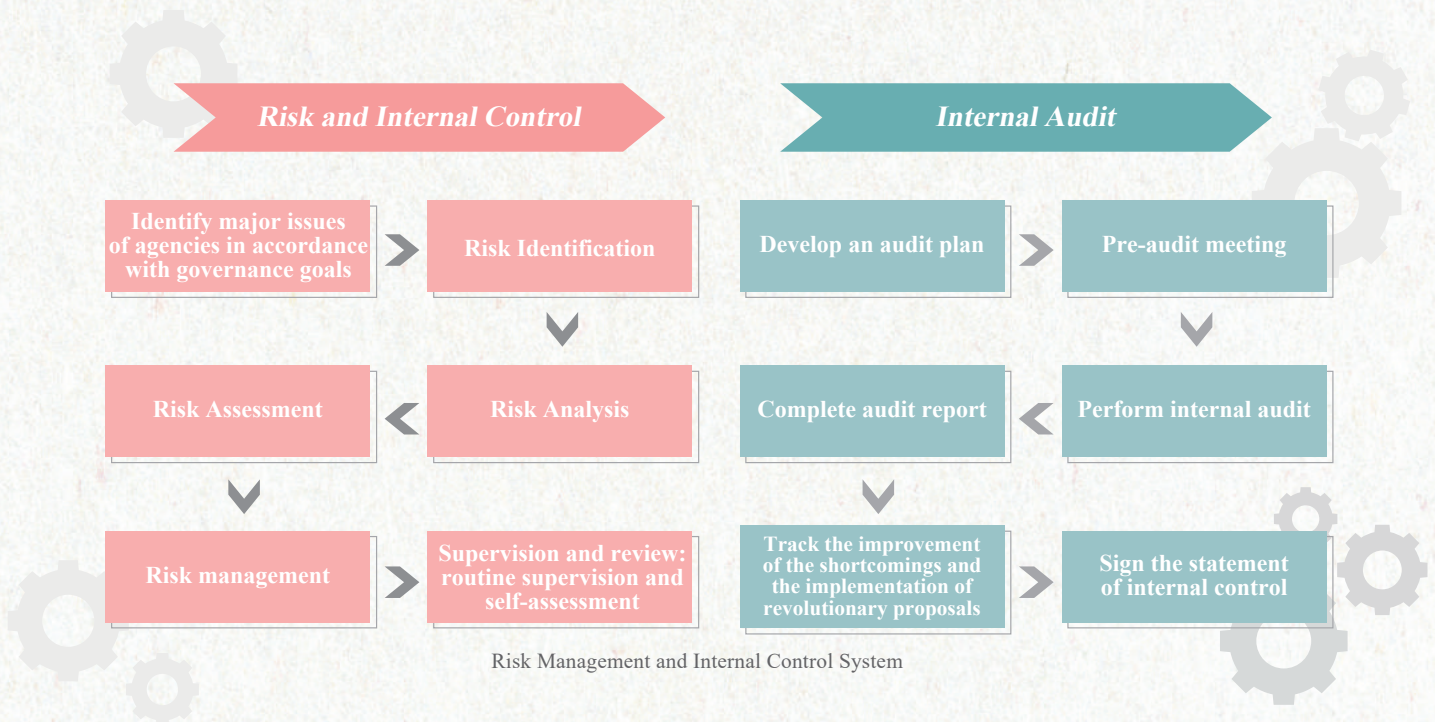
Risk and Internal Control

Internal Audit

Identify major issues of agencies in accordance with governance goals

Risk Identification

Risk Analysis

Risk Assessment

Risk management

Supervision and review: routine supervision and self-assessment

Develop an audit plan

Pre-audit meeting

Perform internal audit

Complete audit report

Track the improvement of the shortcomings and the implementation of revolutionary proposals

Sign the statement of internal control

Risk Management and Internal Control System